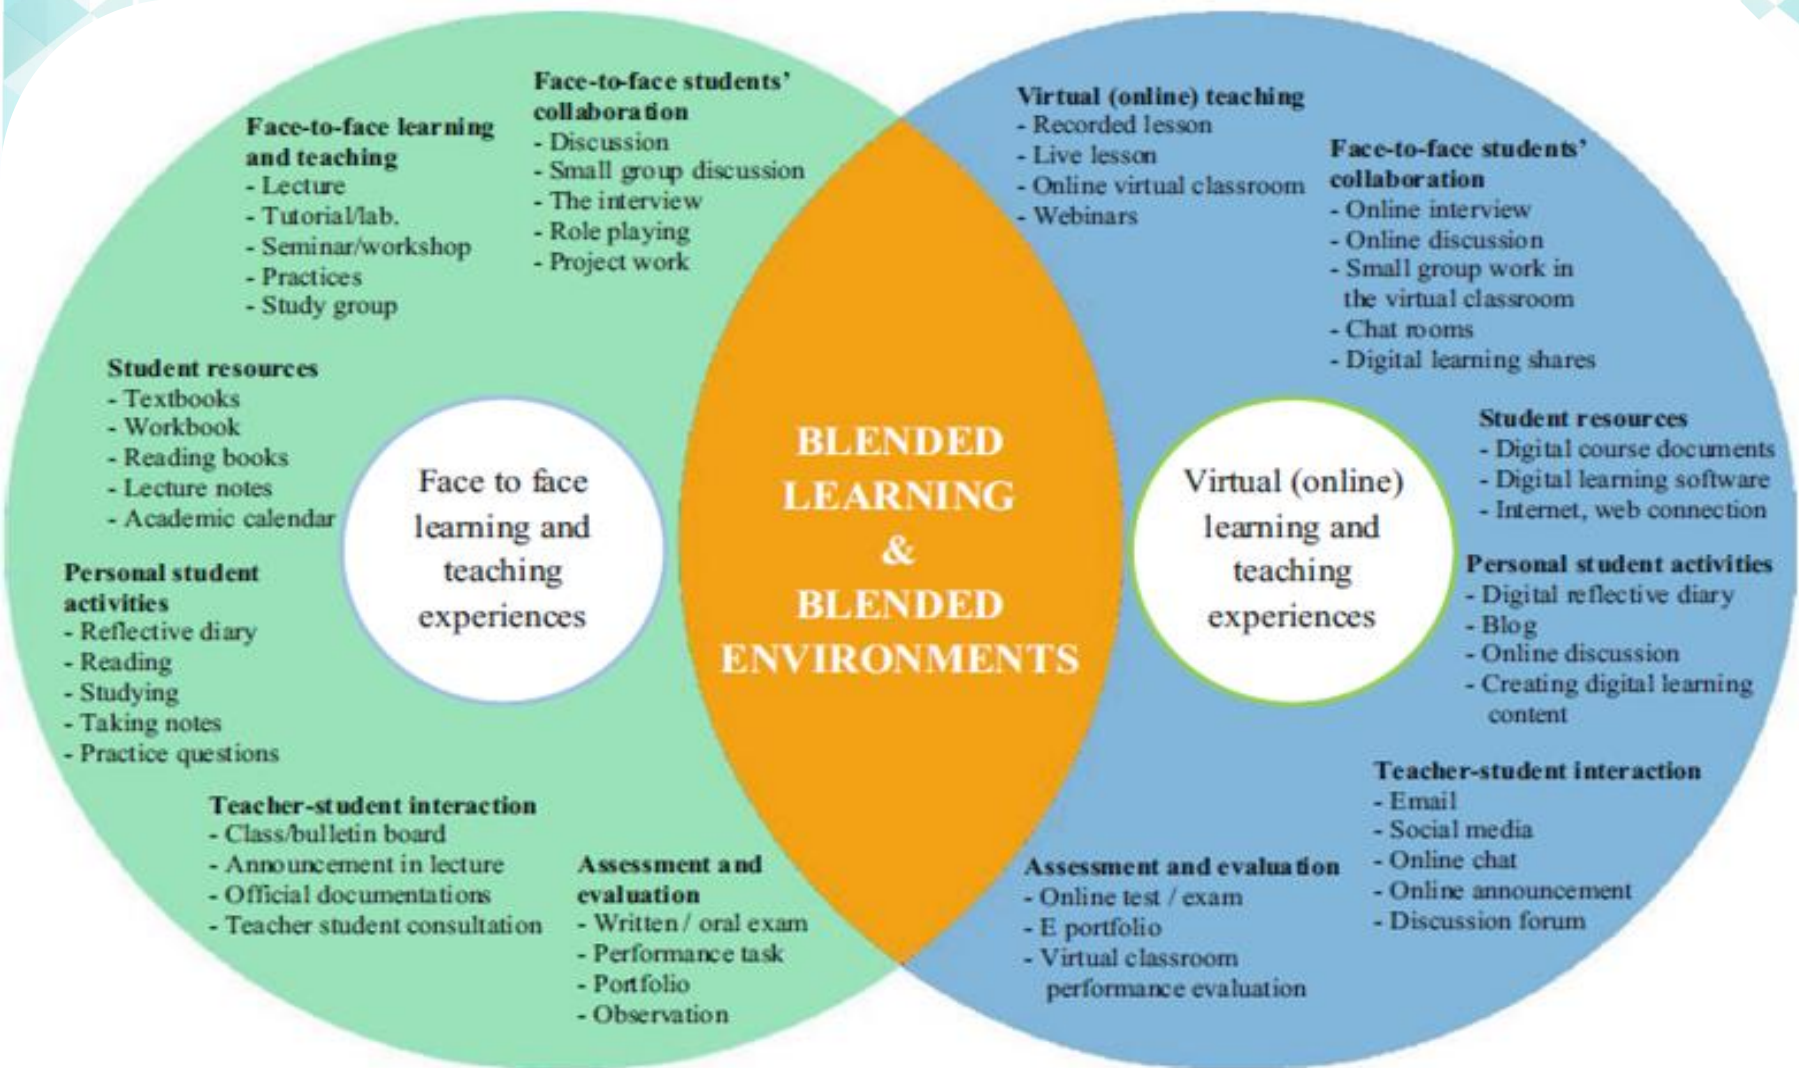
Face-to-face learning and teaching
- Lecture
- Tutorial/lab.
- Seminar/workshop
- Practices
- Study group

Face-to-face students' collaboration
- Discussion
- Small group discussion
- The interview
- Role playing
- Project work

Student resources
- Textbooks
- Workbook
- Reading books
- Lecture notes
- Academic calendar

Face to face learning and teaching experiences

Personal student activities
- Reflective diary
- Reading
- Studying
- Taking notes
- Practice questions

Teacher-student interaction
- Class/bulletin board
- Announcement in lecture
- Official documentations
- Teacher student consultation

Assessment and evaluation
- Written / oral exam
- Performance task
- Portfolio
- Observation

BLENDED LEARNING & BLENDED ENVIRONMENTS

Virtual (online) teaching
- Recorded lesson
- Live lesson
- Online virtual classroom
- Webinars

Face-to-face students' collaboration
- Online interview
- Online discussion
- Small group work in the virtual classroom
- Chat rooms
- Digital learning shares

Student resources
- Digital course documents
- Digital learning software
- Internet, web connection

Virtual (online) learning and teaching experiences

Personal student activities
- Digital reflective diary
- Blog
- Online discussion
- Creating digital learning content

Teacher-student interaction
- Email
- Social media
- Online chat
- Online announcement
- Discussion forum

Assessment and evaluation
- Online test / exam
- E portfolio
- Virtual classroom performance evaluation